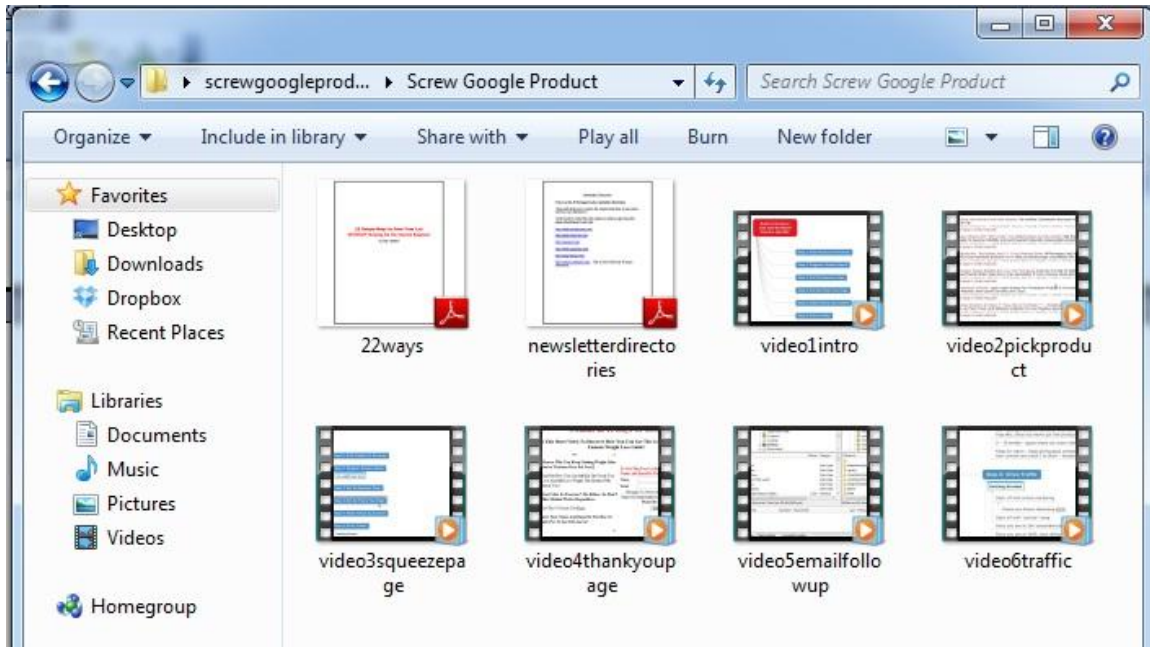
▸ screwgoogleprod... ▸ Screw Google Product

Search Screw Google Product

Organize ▾ Include in library ▾ Share with ▾ Play all Burn New folder

Favorites
Desktop
Downloads
Dropbox
Recent Places

Libraries
Documents
Music
Pictures
Videos

Homegroup

22ways

newsletterdirectories

video1intro

video2pickproduct

video3squeezepage

video4thankyoupage

video5emailfollowup

video6traffic